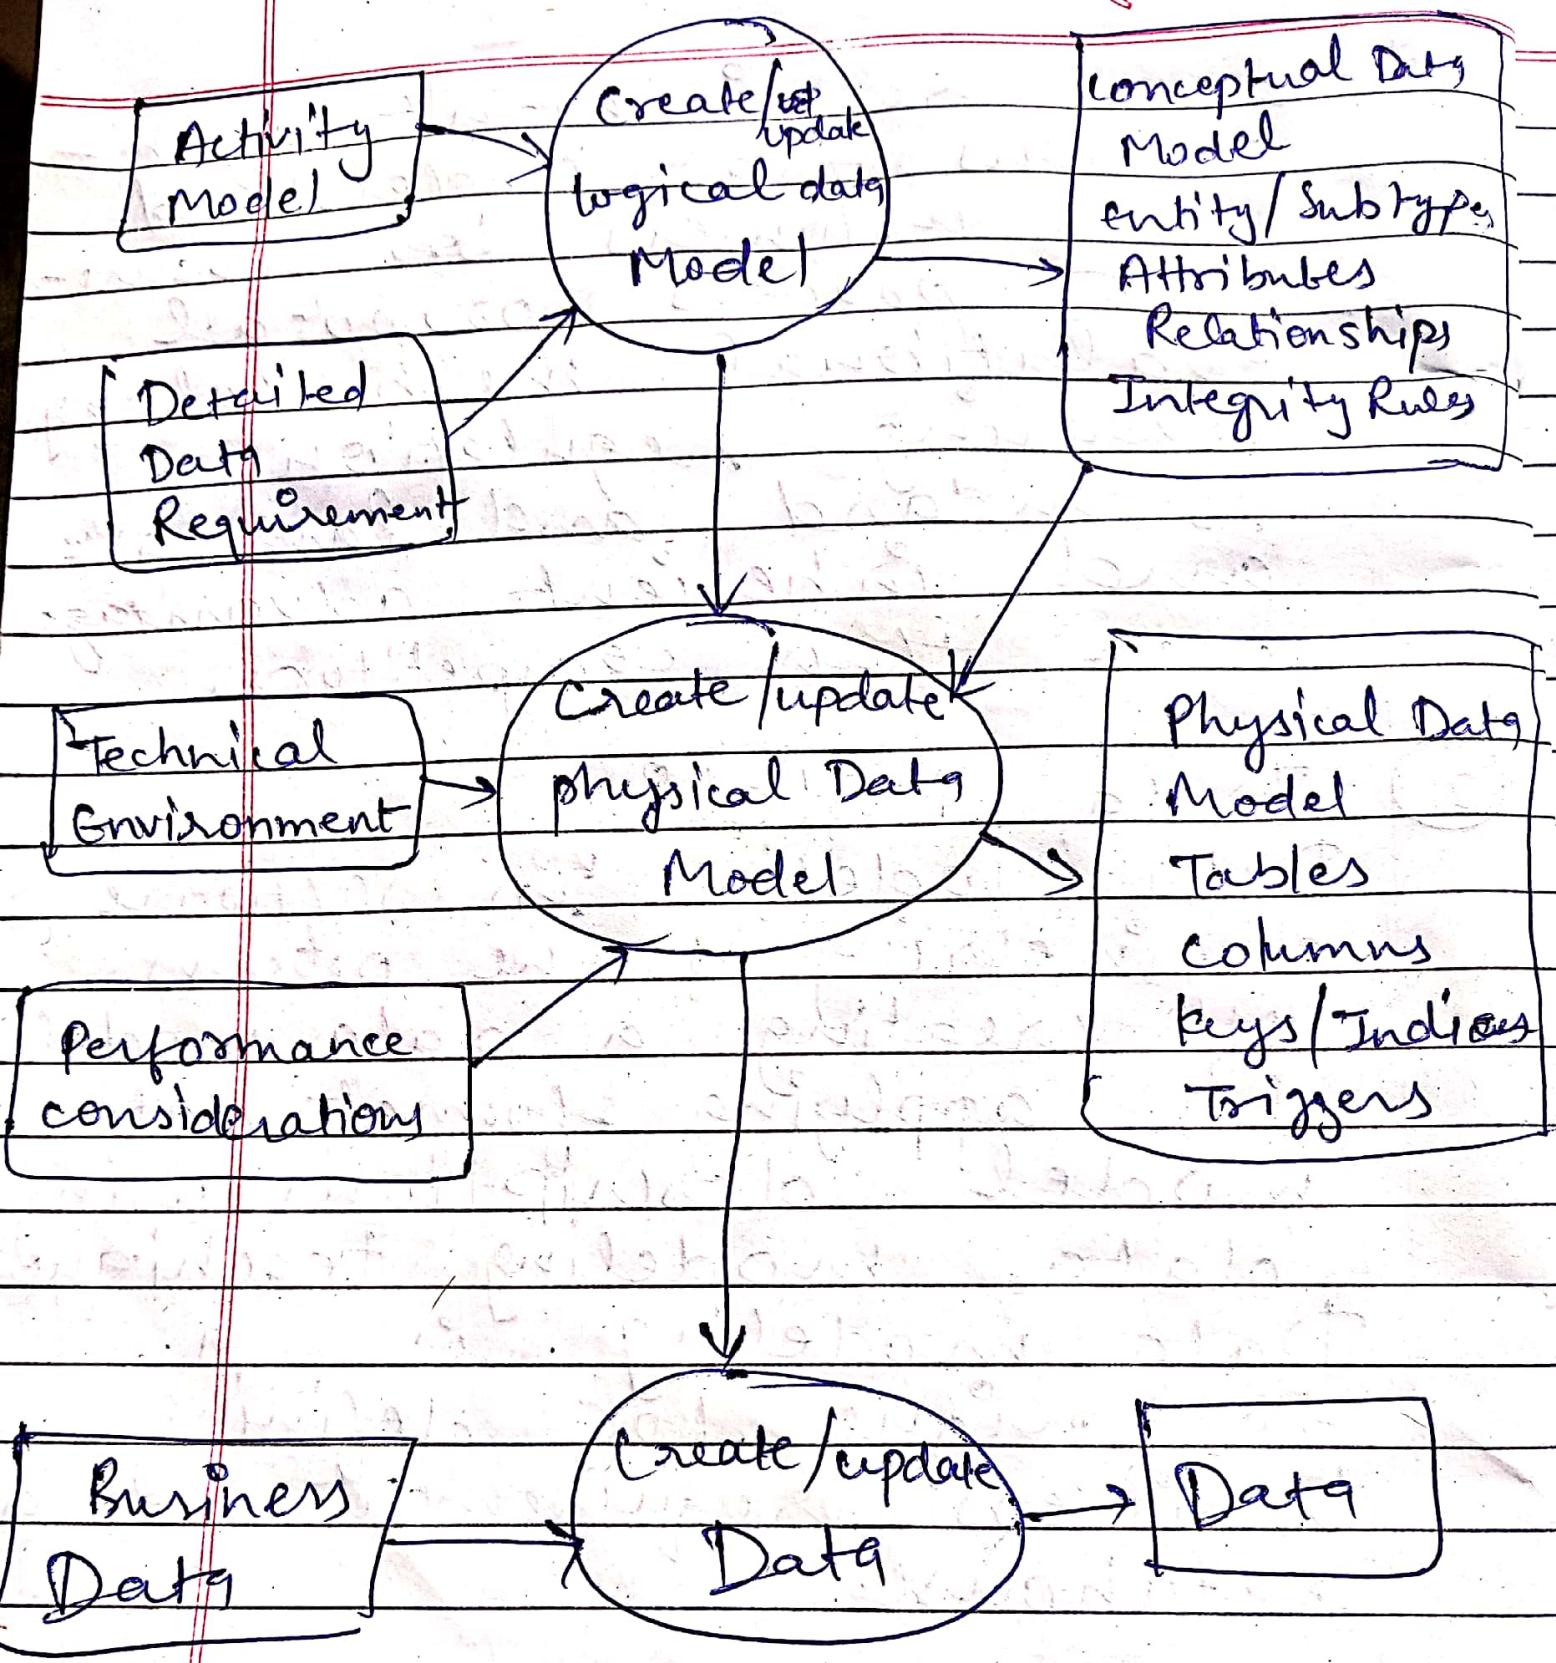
Activity Model

Create/~~up~~ update logical data Model

conceptual Data Model
entity/Subtypes
Attributes
Relationships
Integrity Rules

Detailed Data Requirement

Technical Environment

Create/update physical Data Model

Physical Data Model
Tables
columns
keys/Indices
Triggers

Performance considerations

Business Data

Create/update Data

Data